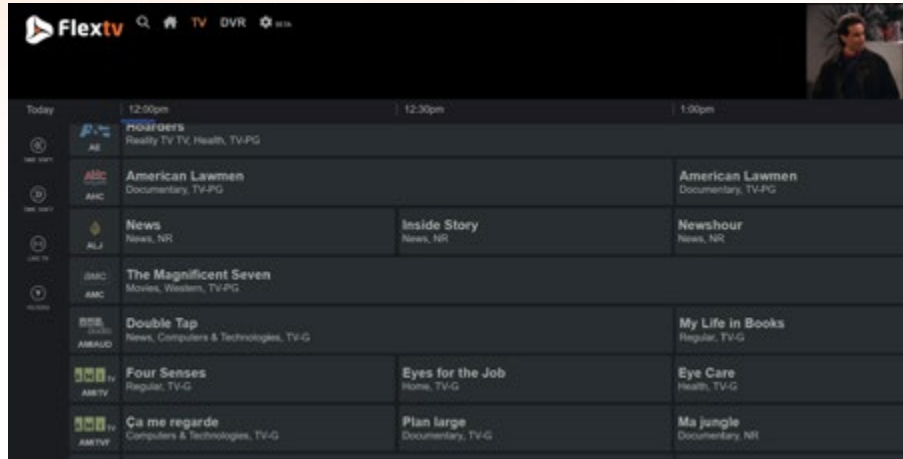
Flextv TV DVR BETA

Today | 12:00pm | 12:30pm | 1:00pm

A&E Hoarders Reality TV TV, Health, TV-PG

AHC American Lawmen Documentary, TV-PG | American Lawmen Documentary, TV-PG

ALJ News News, NR | Inside Story News, NR | Newshour News, NR

AMC The Magnificent Seven Movies, Western, TV-PG

AMIAUD Double Tap News, Computers & Technologies, TV-G | My Life in Books Regular, TV-G

AMITV Four Senses Regular, TV-G | Eyes for the Job Home, TV-G | Eye Care Health, TV-G

AMITVF Ça me regarde Computers & Technologies, TV-G | Plan large Documentary, TV-G | Ma jungle Documentary, NR